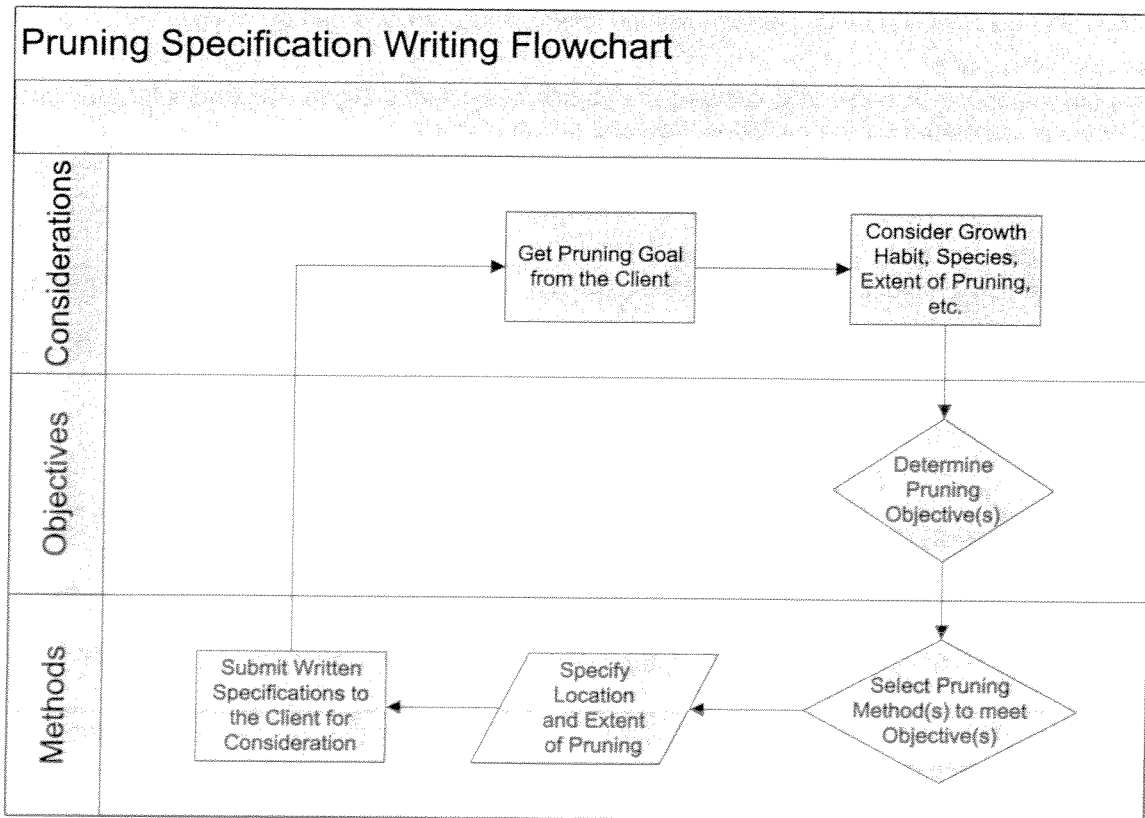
Pruning Specification Writing Flowchart

Considerations

Get Pruning Goal from the Client

Consider Growth Habit, Species, Extent of Pruning, etc.

Objectives

Determine Pruning Objective(s)

Methods

Select Pruning Method(s) to meet Objective(s)

Specify Location and Extent of Pruning

Submit Written Specifications to the Client for Consideration